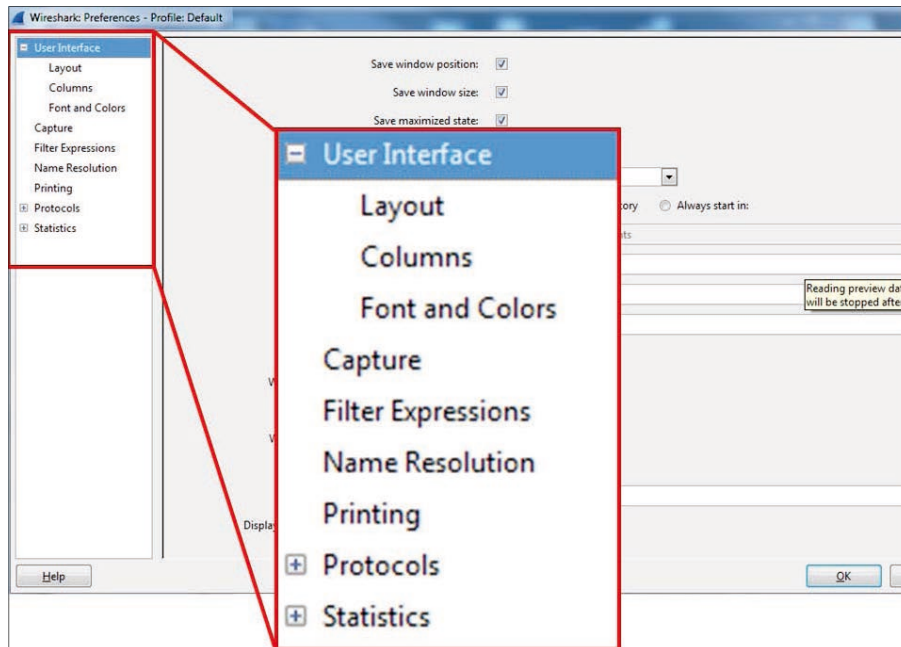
Wireshark: Preferences - Profile: Default

User Interface
Layout
Columns
Font and Colors
Capture
Filter Expressions
Name Resolution
Printing
Protocols
Statistics

Save window position:
Save window size:
Save maximized state:

tory
Always start in:
ts

Reading preview dat
will be stopped afte

W
W
Displa

User Interface
Layout
Columns
Font and Colors
Capture
Filter Expressions
Name Resolution
Printing
Protocols
Statistics

Help
OK